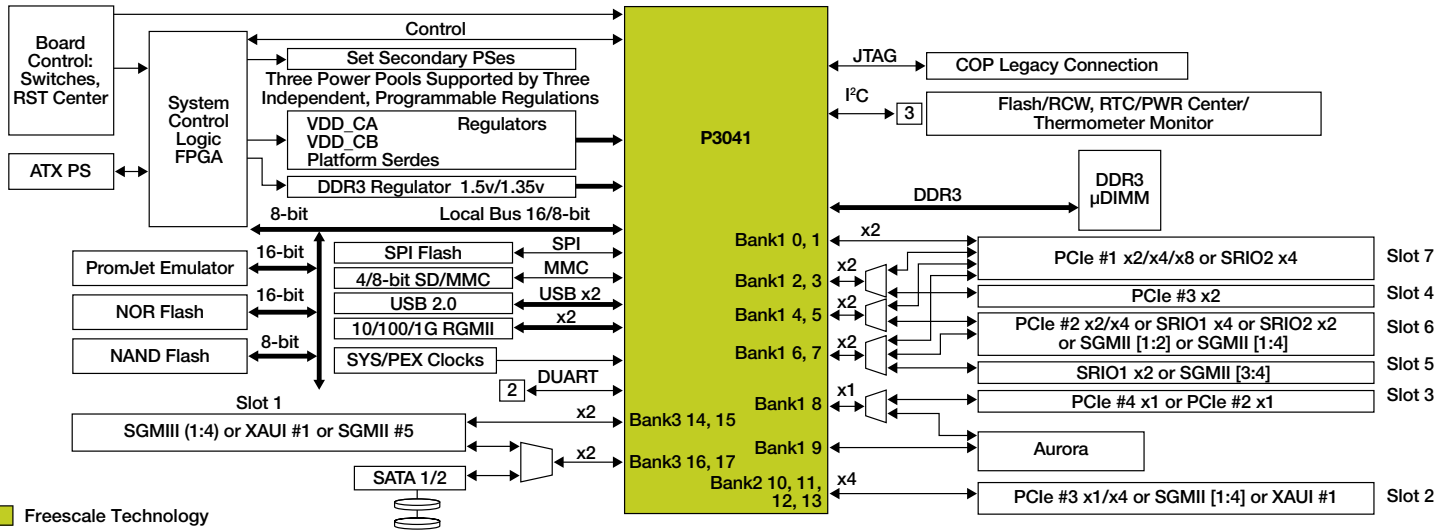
Board Control: Switches, RST Center

System Control Logic FPGA

ATX PS

Control

Set Secondary PSes

Three Power Pools Supported by Three Independent, Programmable Regulations

VDD_CA
VDD_CB
Platform Serdes

Regulators

DDR3 Regulator 1.5v/1.35v

P3041

JTAG

COP Legacy Connection

$I^2C$

3

Flash/RCW, RTC/PWR Center/ Thermometer Monitor

DDR3

DDR3 µDIMM

8-bit

Local Bus 16/8-bit

16-bit

PromJet Emulator

16-bit

NOR Flash

8-bit

NAND Flash

SPI Flash

SPI

4/8-bit SD/MMC

MMC

USB 2.0

USB x2

10/100/1G RGMII

x2

SYS/PEX Clocks

2

DUART

Bank1 0, 1

x2

PCIe #1 x2/x4/x8 or SRIO2 x4

Slot 7

Bank1 2, 3

x2

PCIe #3 x2

Slot 4

Bank1 4, 5

x2

PCIe #2 x2/x4 or SRIO1 x4 or SRIO2 x2 or SGMII [1:2] or SGMII [1:4]

Slot 6

Bank1 6, 7

x2

SRIO1 x2 or SGMII [3:4]

Slot 5

Bank1 8

x1

PCIe #4 x1 or PCIe #2 x1

Slot 3

Bank1 9

Aurora

Slot 1

SGMIII (1:4) or XAUI #1 or SGMII #5

x2

Bank3 14, 15

x2

Bank3 16, 17

SATA 1/2

Bank2 10, 11, 12, 13

x4

PCIe #3 x1/x4 or SGMII [1:4] or XAUI #1

Slot 2

Freescale Technology